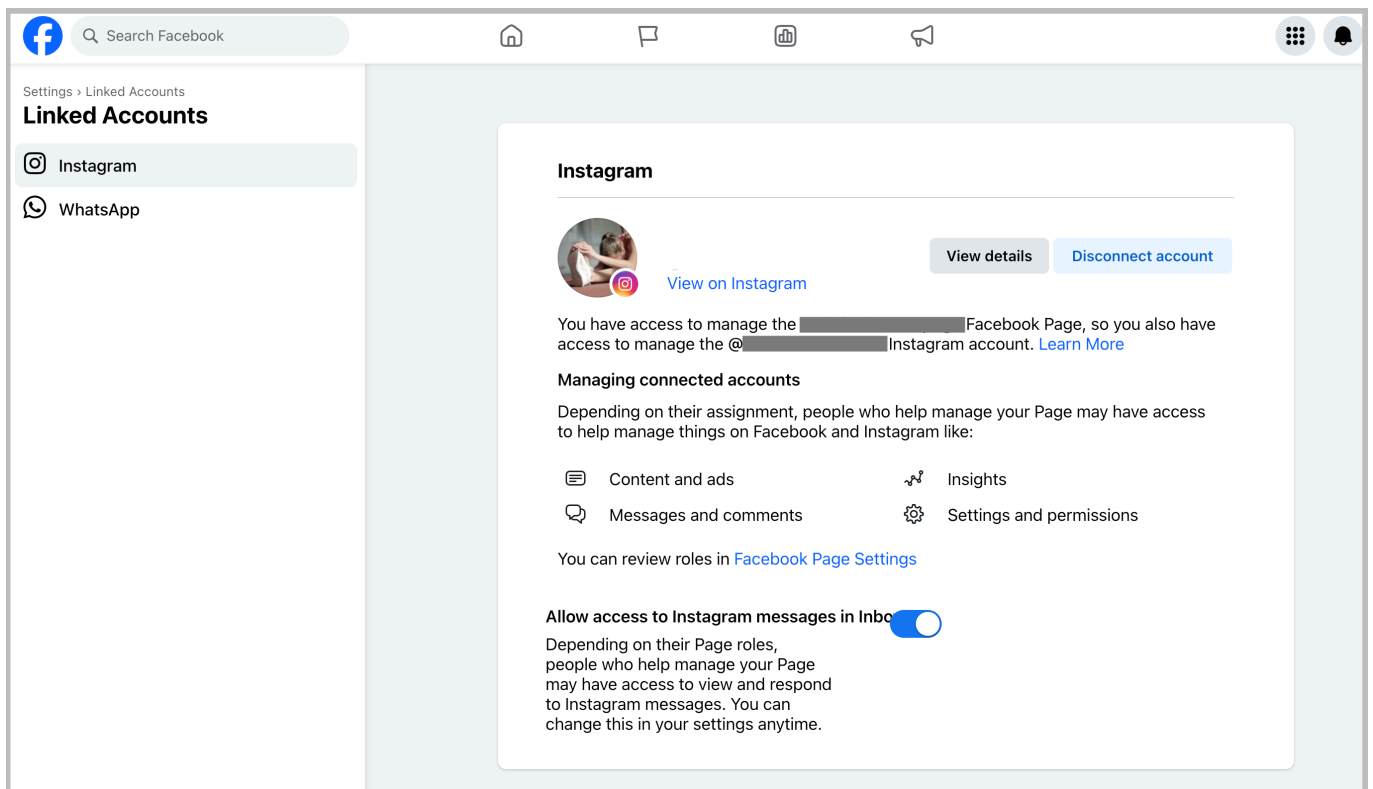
Search Facebook

Settings › Linked Accounts
Linked Accounts

Instagram

WhatsApp

Instagram

View details

Disconnect account

View on Instagram

You have access to manage the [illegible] Facebook Page, so you also have access to manage the @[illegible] Instagram account. Learn More

Managing connected accounts

Depending on their assignment, people who help manage your Page may have access to help manage things on Facebook and Instagram like:

Content and ads

Insights

Messages and comments

Settings and permissions

You can review roles in Facebook Page Settings

Allow access to Instagram messages in Inbo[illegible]

Depending on their Page roles, people who help manage your Page may have access to view and respond to Instagram messages. You can change this in your settings anytime.